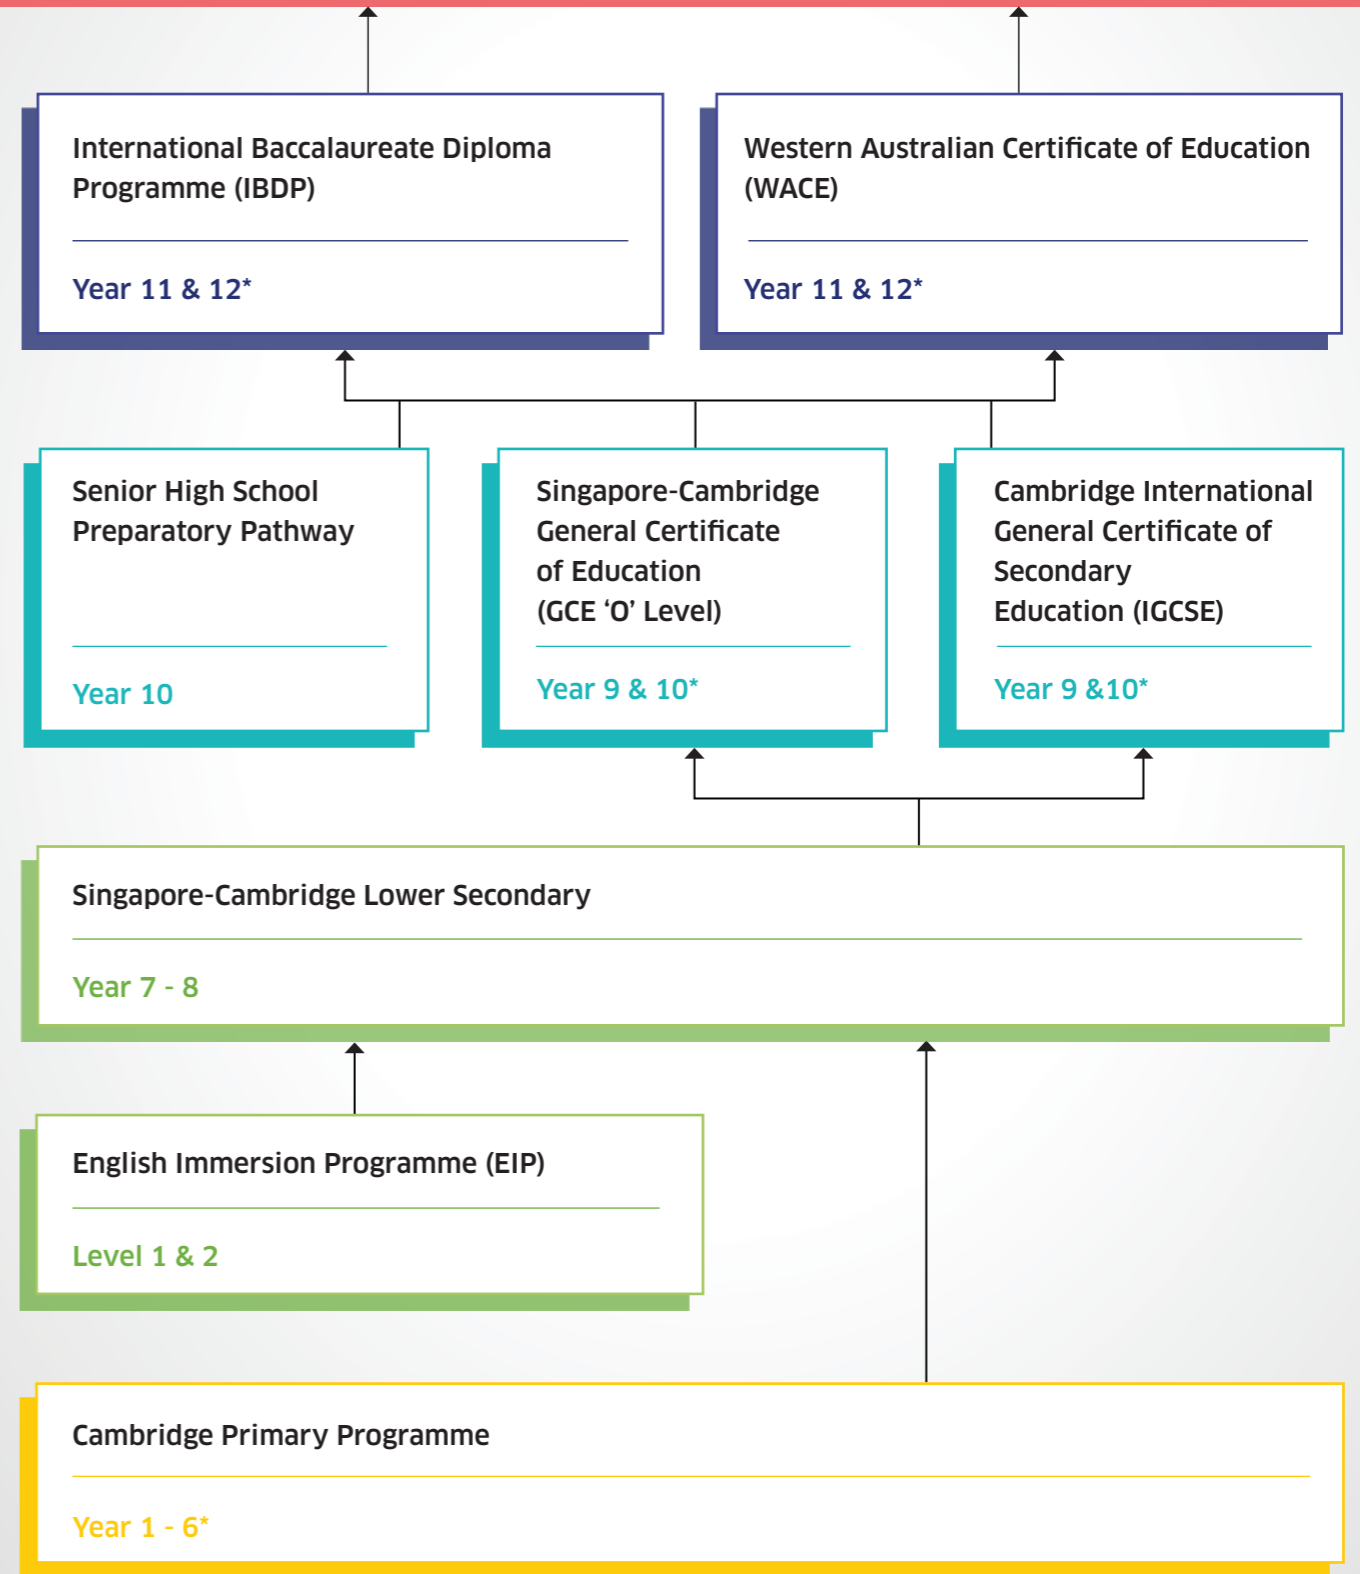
International Baccalaureate Diploma Programme (IBDP)

Year 11 & 12*

Western Australian Certificate of Education (WACE)

Year 11 & 12*

Senior High School Preparatory Pathway

Year 10

Singapore-Cambridge General Certificate of Education (GCE ‘O’ Level)

Year 9 & 10*

Cambridge International General Certificate of Secondary Education (IGCSE)

Year 9 &10*

Singapore-Cambridge Lower Secondary

Year 7 - 8

English Immersion Programme (EIP)

Level 1 & 2

Cambridge Primary Programme

Year 1 - 6*